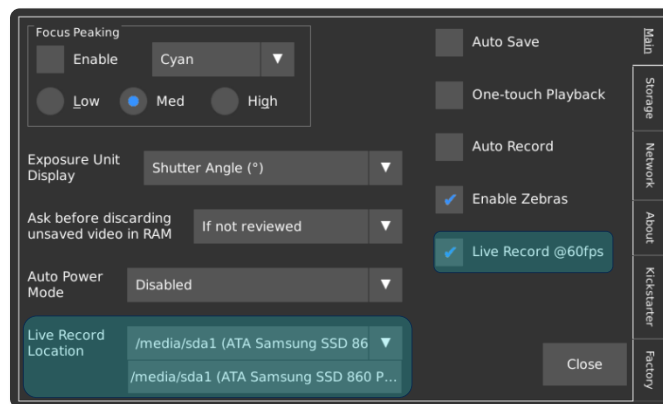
Focus Peaking

Enable

Cyan

Low

Med

High

Exposure Unit Display

Shutter Angle (°)

Ask before discarding unsaved video in RAM

If not reviewed

Auto Power Mode

Disabled

Live Record Location

/media/sda1 (ATA Samsung SSD 86

/media/sda1 (ATA Samsung SSD 860 P...

Auto Save

One-touch Playback

Auto Record

Enable Zebras

Live Record @60fps

Close

Main

Storage

Network

About

Kickstarter

Factory